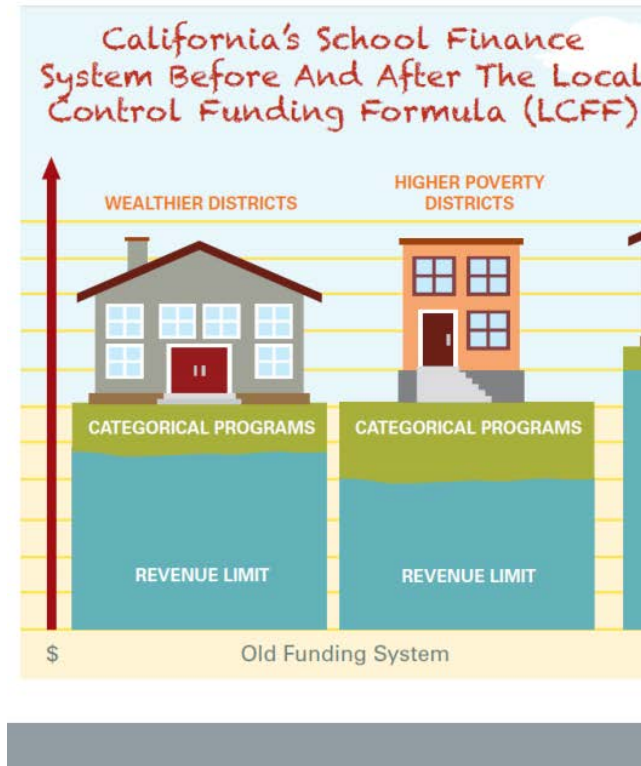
California's School Finance System Before And After The Local Control Funding Formula (LCFF)

WEALTHIER DISTRICTS

HIGHER POVERTY DISTRICTS

CATEGORICAL PROGRAMS

CATEGORICAL PROGRAMS

REVENUE LIMIT

REVENUE LIMIT

$

Old Funding System